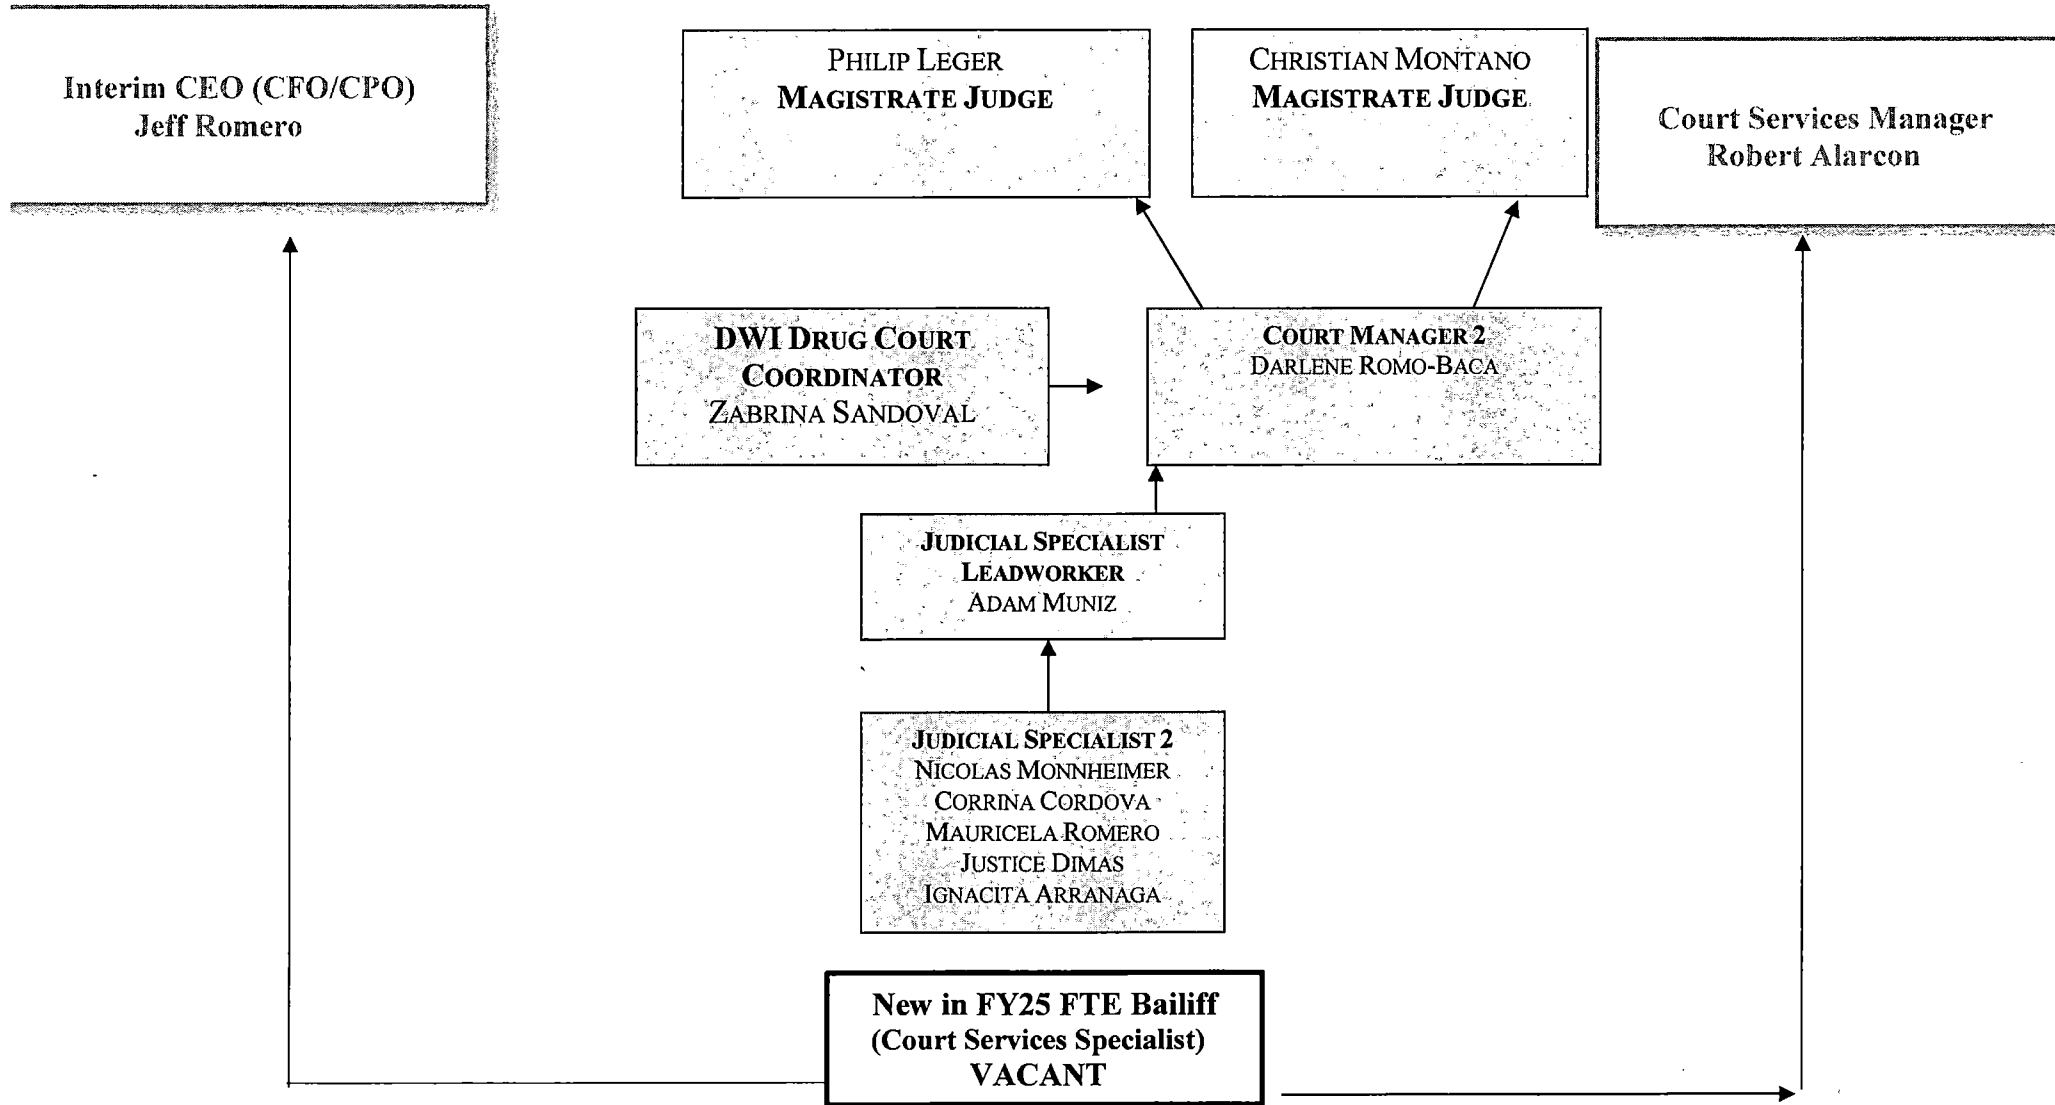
Interim CEO (CFO/CPO)
Jeff Romero

PHILIP LEGER
MAGISTRATE JUDGE

CHRISTIAN MONTANO
MAGISTRATE JUDGE

Court Services Manager
Robert Alarcon

DWI DRUG COURT COORDINATOR
ZABRINA SANDOVAL

COURT MANAGER 2
DARLENE ROMO-BACA

JUDICIAL SPECIALIST LEADWORKER
ADAM MUNIZ

JUDICIAL SPECIALIST 2
NICOLAS MONNHEIMER
CORRINA CORDOVA
MAURICELA ROMERO
JUSTICE DIMAS
IGNACITA ARRANAGA

New in FY25 FTE Bailiff
(Court Services Specialist)
VACANT